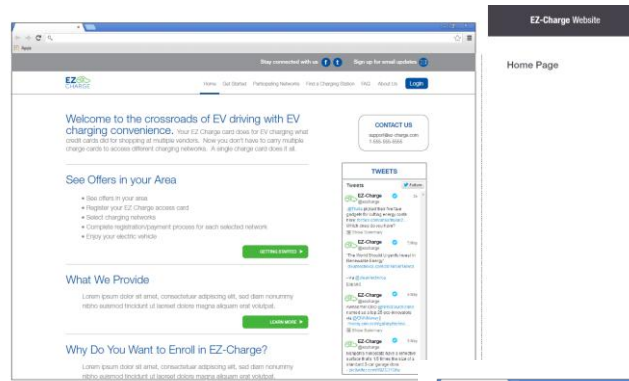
Apps

Stay connected with us f t Sign up for email updates

EZ CHARGE

Home Get Started Participating Networks Find a Charging Station FAQ About Us Login

Welcome to the crossroads of EV driving with EV charging convenience. Your EZ Charge card does for EV charging what credit cards did for shopping at multiple vendors. Now you don't have to carry multiple charge cards to access different charging networks. A single charge card does it all.

CONTACT US
support@ez-charge.com
1-888-888-8888

See Offers in your Area

• See offers in your area
• Register your EZ Charge access card
• Select charging networks
• Complete registration/payment process for each selected network
• Enjoy your electric vehicle

GETTING STARTED ▶

What We Provide

Lorem ipsum dolor sit amet, consectetur adipiscing elit, sed diam nonummy nibho euismod tincidunt ut laoreet dolore magna aliquam erat volutpat.

LEARN MORE ▶

Why Do You Want to Enroll in EZ-Charge?

Lorem ipsum dolor sit amet, consectetur adipiscing elit, sed diam nonummy nibho euismod tincidunt ut laoreet dolore magna aliquam erat volutpat.

TWEETS

Tweets Follow

EZ-Charge @ezcharge
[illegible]

EZ-Charge @ezcharge
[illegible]

EZ-Charge @ezcharge
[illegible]

EZ-Charge @ezcharge
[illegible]

EZ-Charge Website

Home Page